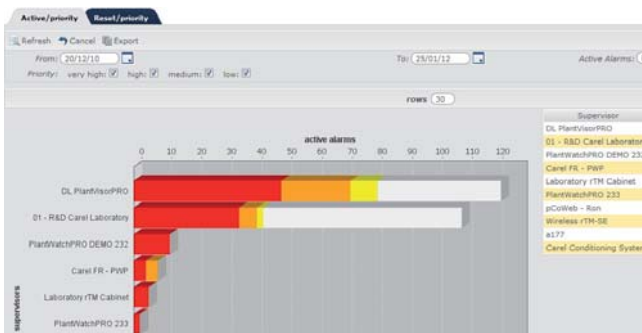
Active/priority Reset/priority

Refresh Cancel Export

From: 20/12/10 To: 25/01/12 Active Alarms:

Priority: very high: high: medium: low:

rows 30

active alarms

0 10 20 30 40 50 60 70 80 90 100 110 120

DL PlantVisorPRO

01 - R&D Carel Laboratory

PlantWatchPRO DEMO 232

Carel FR - PWP

Laboratory rTM Cabinet

PlantWatchPRO 233

supervisors

| Supervisor |
|---|
| DL PlantVisorPRO |
| 01 - R&D Carel Laborator |
| PlantWatchPRO DEMO 23 |
| Carel FR - PWP |
| Laboratory rTM Cabinet |
| PlantWatchPRO 233 |
| pCoWeb - Ron |
| Wireless rTM-SE |
| a177 |
| Carel Conditioning Syster |